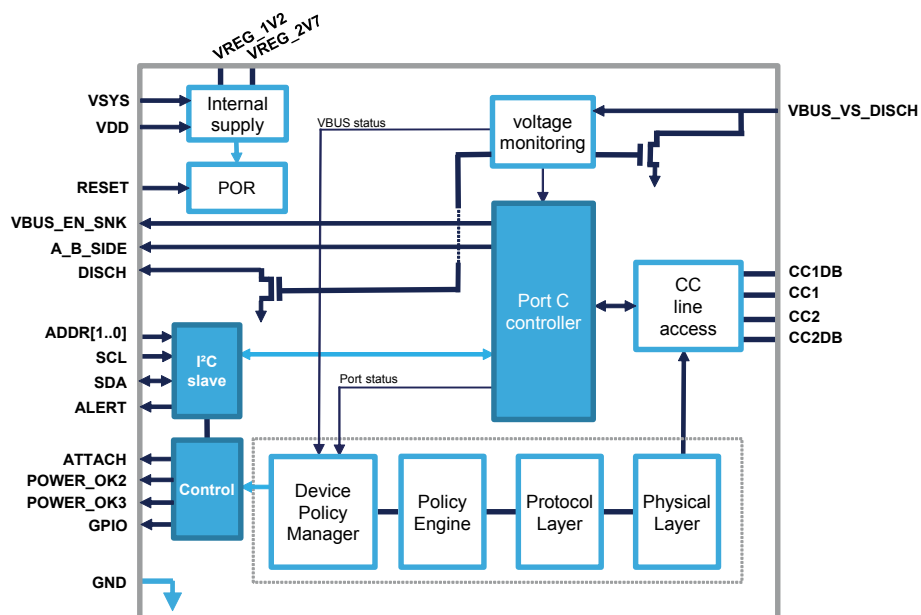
VREG_1V2
VREG_2V7
VSYS
VDD
Internal supply
VBUS status
voltage monitoring
VBUS_VS_DISCH
RESET
POR
VBUS_EN_SNK
A_B_SIDE
DISCH
Port C controller
CC line access
CC1DB
CC1
CC2
CC2DB
ADDR[1..0]
SCL
SDA
ALERT
I²C slave
Port status
ATTACH
POWER_OK2
POWER_OK3
GPIO
Control
Device Policy Manager
Policy Engine
Protocol Layer
Physical Layer
GND